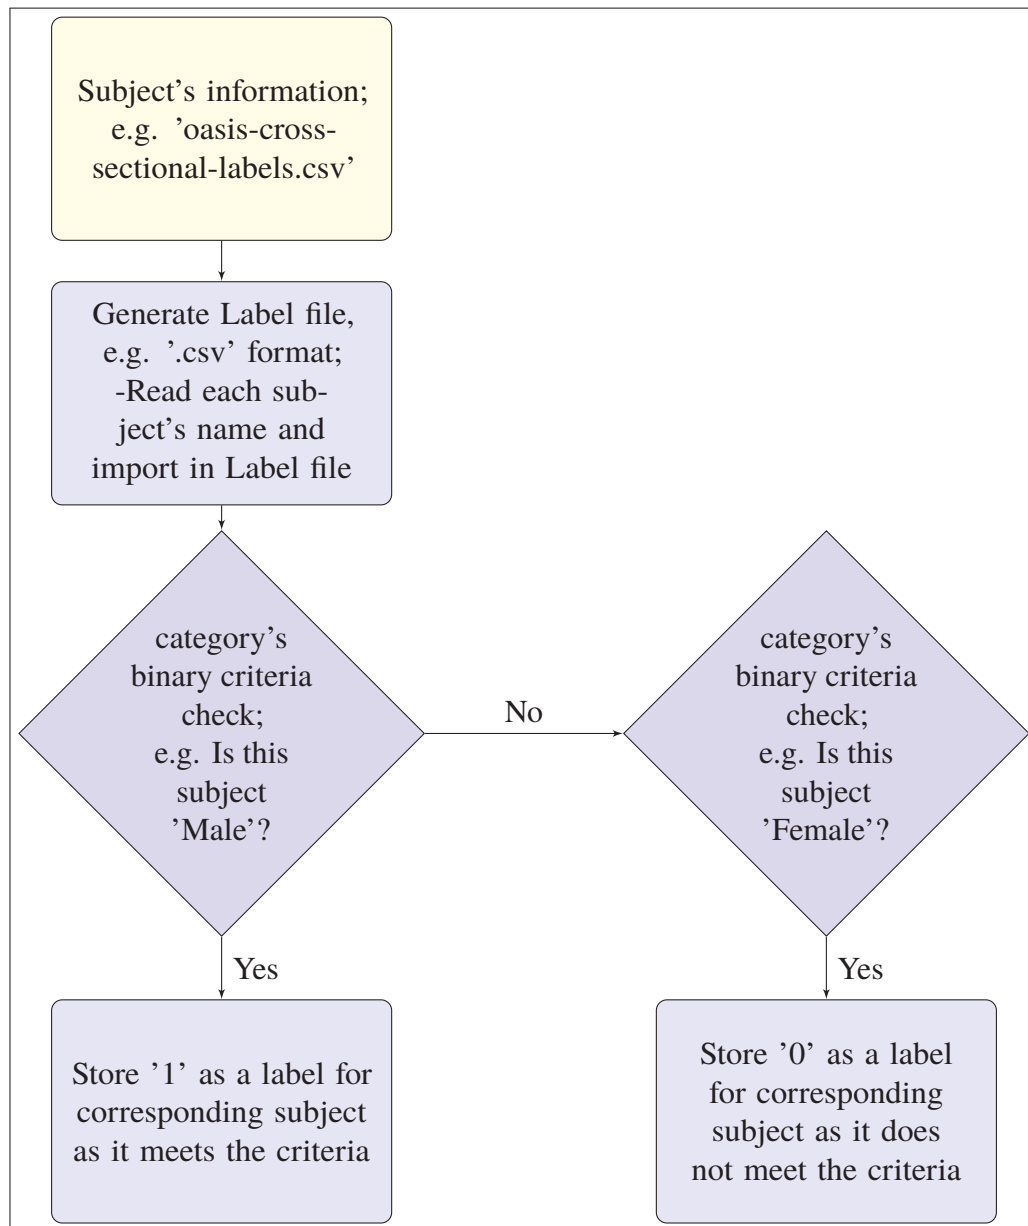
Subject's information; e.g. 'oasis-cross-sectional-labels.csv'

Generate Label file, e.g. '.csv' format; -Read each subject's name and import in Label file

category's binary criteria check; e.g. Is this subject 'Male'?

No

category's binary criteria check; e.g. Is this subject 'Female'?

Yes

Yes

Store '1' as a label for corresponding subject as it meets the criteria

Store '0' as a label for corresponding subject as it does not meet the criteria